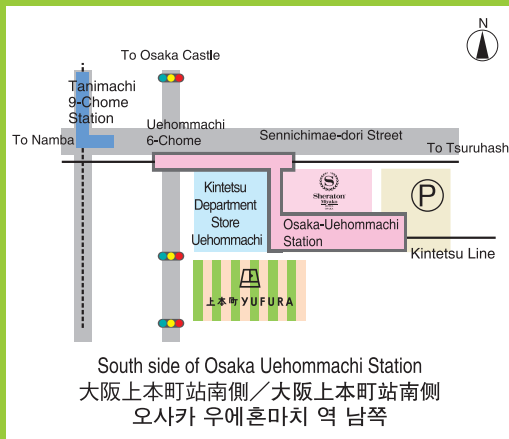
N

To Osaka Castle

Tanimachi 9-Chome Station

To Namba

Uehommachi 6-Chome

Sennichimae-dori Street

To Tsuruhashi

Kintetsu Department Store Uehommachi

Sheraton Miyako

P

Osaka-Uehommachi Station

Kintetsu Line

上本町 YUFURA

South side of Osaka Uehommachi Station
大阪上本町站南側／大阪上本町站南側
오사카 우에혼마치 역 남쪽